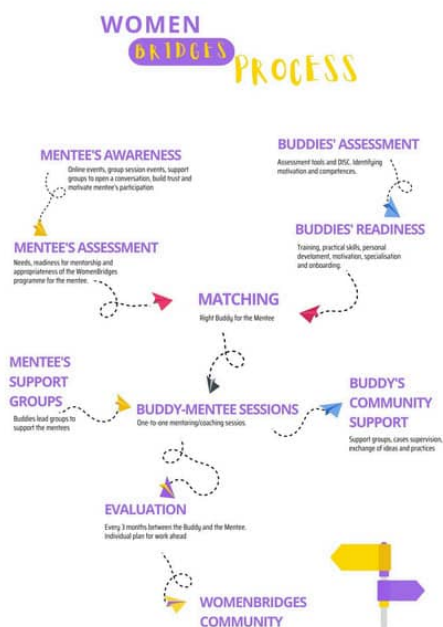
WOMEN BRIDGES PROCESS

MENTEE'S AWARENESS
Online events, group session events, support groups to open a conversation, build trust and motivate mentee's participation

BUDDIES' ASSESSMENT
Assessment tools and DISC. Identifying motivation and competences.

MENTEE'S ASSESSMENT
Needs, readiness for mentorship and appropriateness of the WomenBridges programme for the mentee.

BUDDIES' READINESS
Training, practical skills, personal develoment, motivation, specialisation and onboarding.

MATCHING
Right Buddy for the Mentee

MENTEE'S SUPPORT GROUPS
Buddies lead groups to support the mentees

BUDDY-MENTEE SESSIONS
One-to-one mentoring/coaching sessios

BUDDY'S COMMUNITY SUPPORT
Support groups, cases supervision, exchange of ideas and practices

EVALUATION
Every 3 months between the Buddy and the Mentee. Individual plan for work ahead

WOMENBRIDGES COMMUNITY